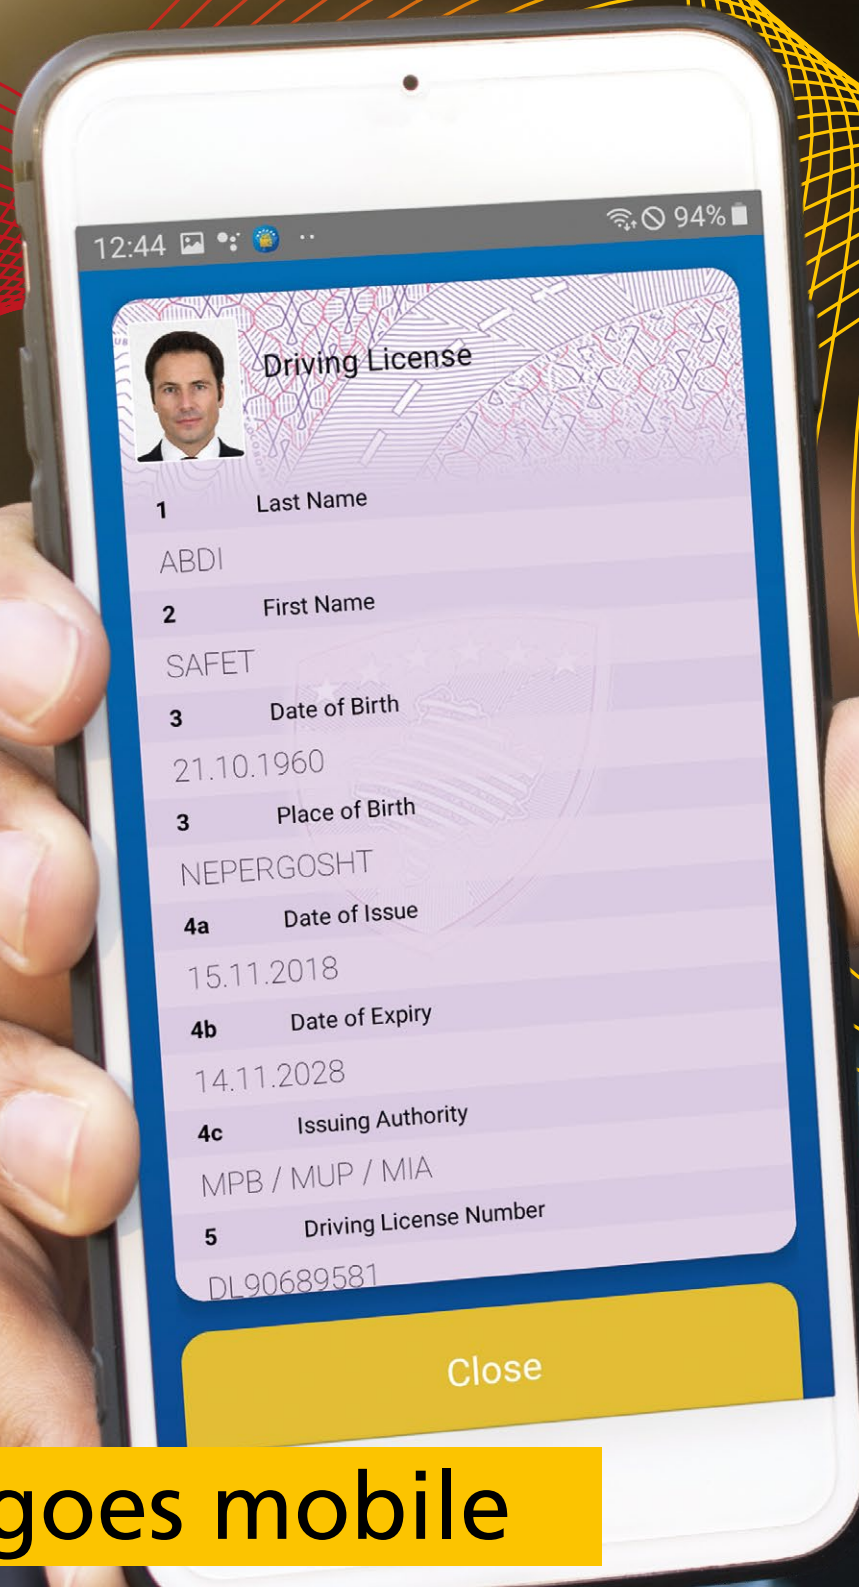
12:44

94%

Driving License

1 Last Name

ABDI

2 First Name

SAFET

3 Date of Birth

21.10.1960

3 Place of Birth

NEPERGOSHT

4a Date of Issue

15.11.2018

4b Date of Expiry

14.11.2028

4c Issuing Authority

MPB / MUP / MIA

5 Driving License Number

DL90689581

Close

goes mobile